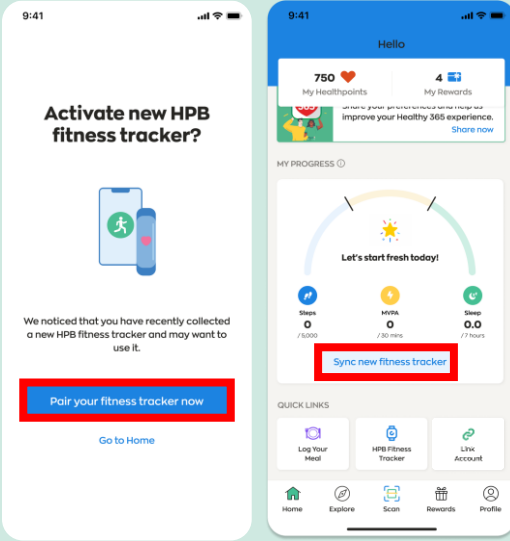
9:41

Activate new HPB fitness tracker?

We noticed that you have recently collected a new HPB fitness tracker and may want to use it.

Pair your fitness tracker now

Go to Home

9:41

Hello

750
My Healthpoints

4
My Rewards

Share your preferences and help us improve your Healthy 365 experience.
Share now

MY PROGRESS

Let's start fresh today!

Steps
0
/ 5,000

MVPA
0
/ 30 mins

Sleep
0.0
/ 7 hours

Sync new fitness tracker

QUICK LINKS

Log Your Meal

HPB Fitness Tracker

Link Account

Home
Explore
Scan
Rewards
Profile